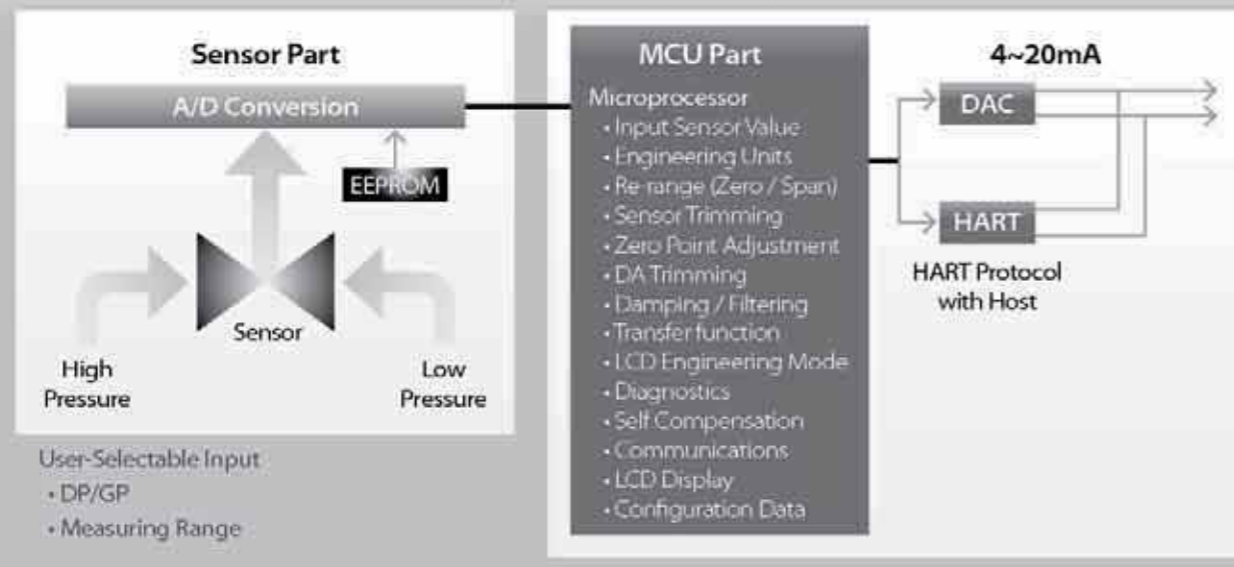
Sensor Part

A/D Conversion

EEPROM

Sensor

High Pressure

Low Pressure

User-Selectable Input
• DP/GP
• Measuring Range

MCU Part

Microprocessor
• Input Sensor Value
• Engineering Units
• Re-range (Zero / Span)
• Sensor Trimming
• Zero Point Adjustment
• DA Trimming
• Damping / Filtering
• Transfer function
• LCD Engineering Mode
• Diagnostics
• Self Compensation
• Communications
• LCD Display
• Configuration Data

4~20mA

DAC

HART

HART Protocol with Host